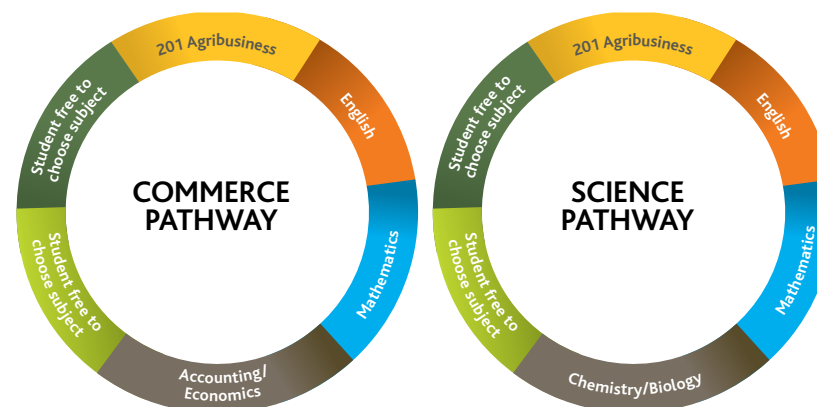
201 Agribusiness

English

Mathematics

Accounting/
Economics

Student free to choose subject

Student free to choose subject

COMMERCE PATHWAY

201 Agribusiness

English

Mathematics

Chemistry/Biology

Student free to choose subject

Student free to choose subject

SCIENCE PATHWAY